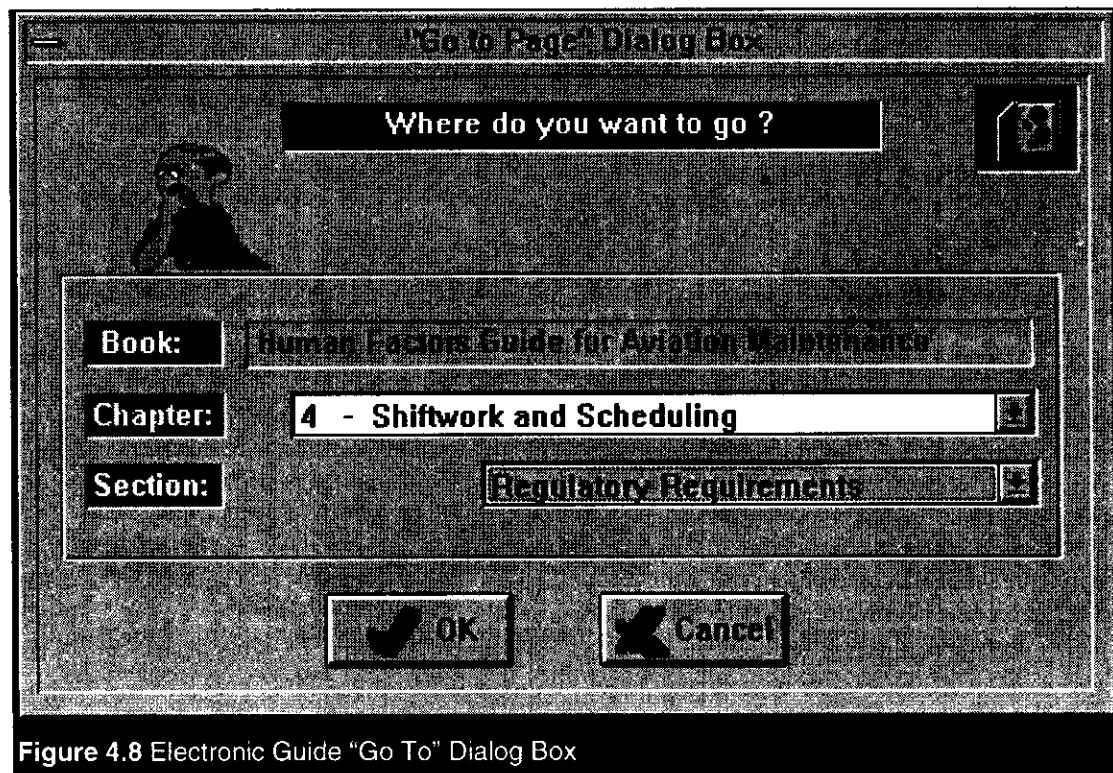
"Go to Page" Dialog Box

Where do you want to go ?

Book: Human Factors Guide for Aviation Maintenance

Chapter: 4 - Shiftwork and Scheduling

Section: Regulatory Requirements

OK

Cancel

Figure 4.8 Electronic Guide "Go To" Dialog Box